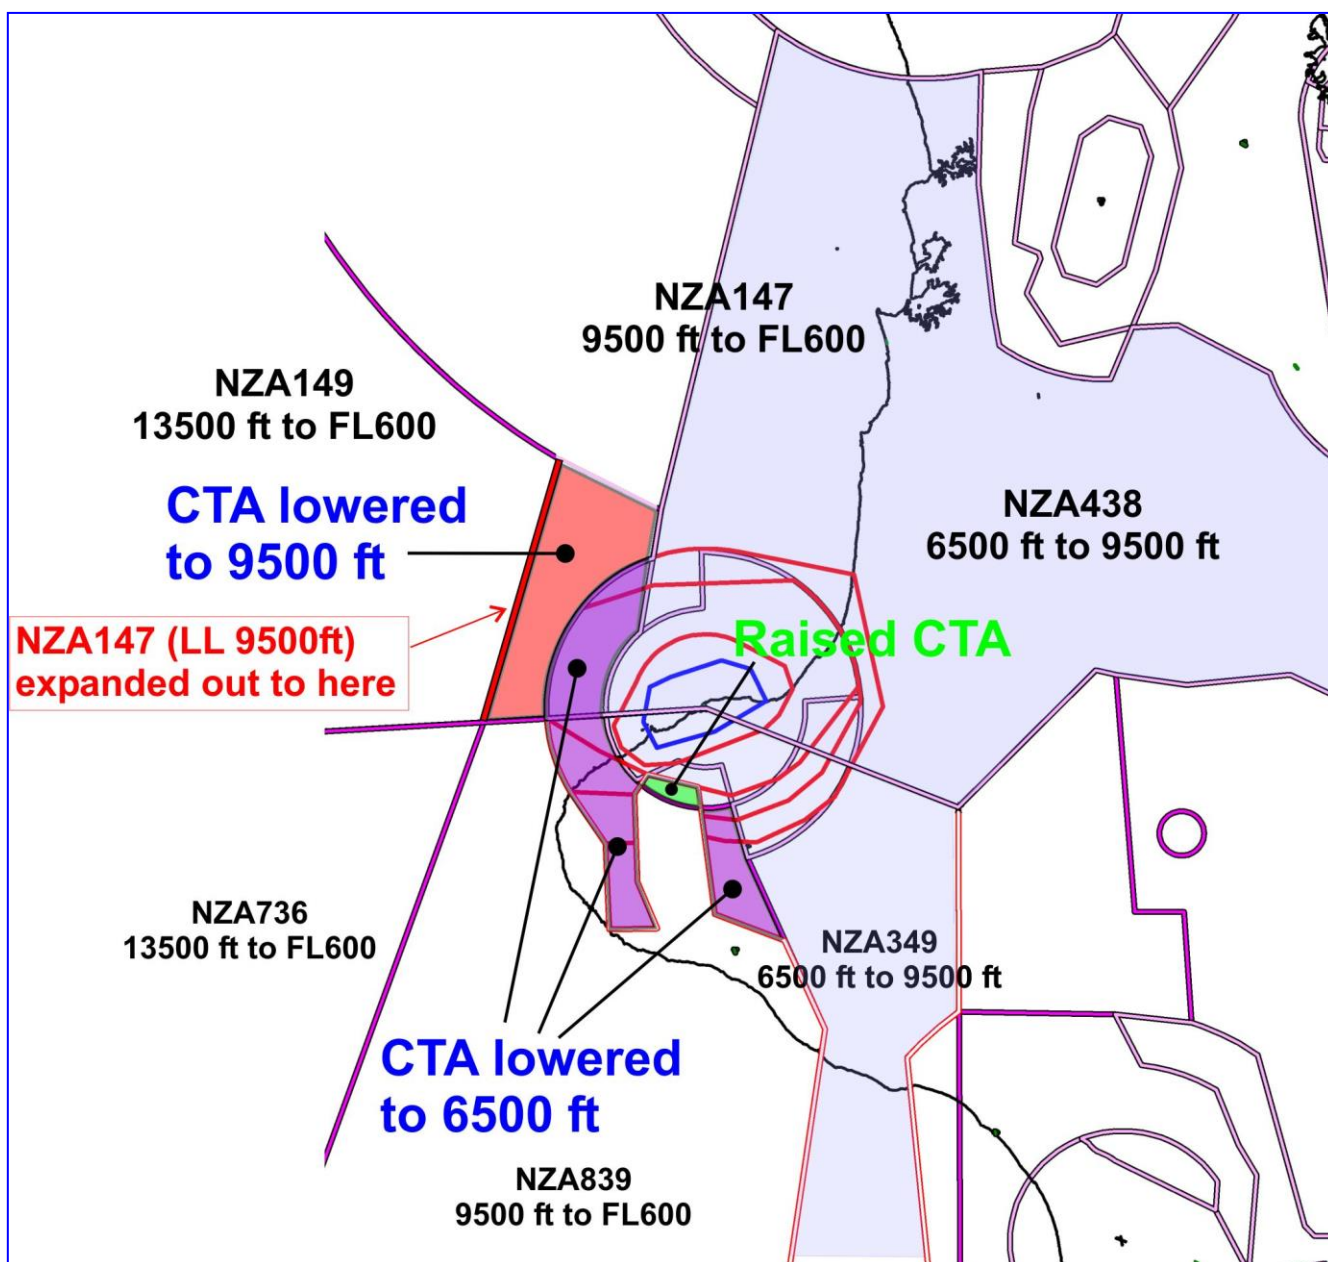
NZA147
9500 ft to FL600

NZA149
13500 ft to FL600

CTA lowered to 9500 ft

NZA438
6500 ft to 9500 ft

NZA147 (LL 9500ft) expanded out to here

Raised CTA

NZA736
13500 ft to FL600

NZA349
6500 ft to 9500 ft

CTA lowered to 6500 ft

NZA839
9500 ft to FL600